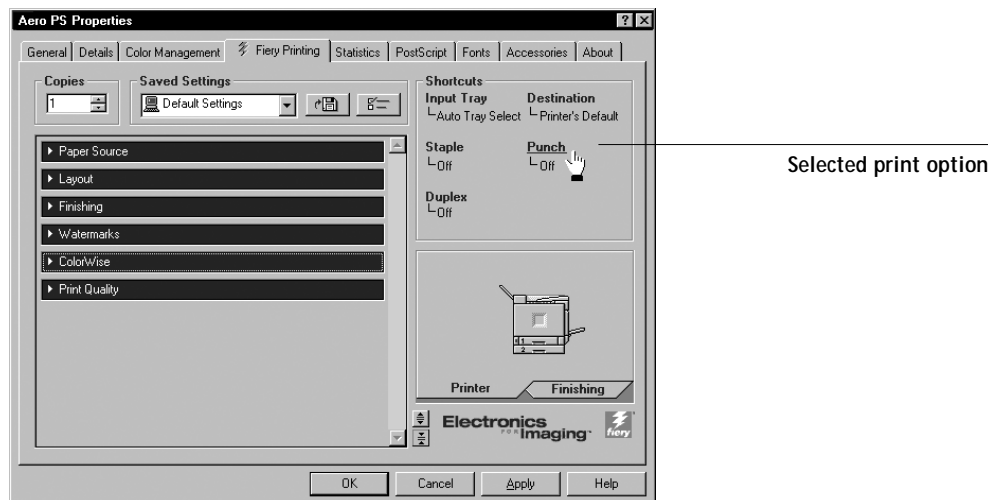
Aero PS Properties

? X

General | Details | Color Management | Fiery Printing | Statistics | PostScript | Fonts | Accessories | About

Copies
1

Saved Settings
Default Settings

Shortcuts
Input Tray
Auto Tray Select
Destination
Printer's Default

Staple
Off
Punch
Off

Duplex
Off

Paper Source
Layout
Finishing
Watermarks
ColorWise
Print Quality

Printer
Finishing

Electronics for Imaging

fiery

OK
Cancel
Apply
Help

Selected print option